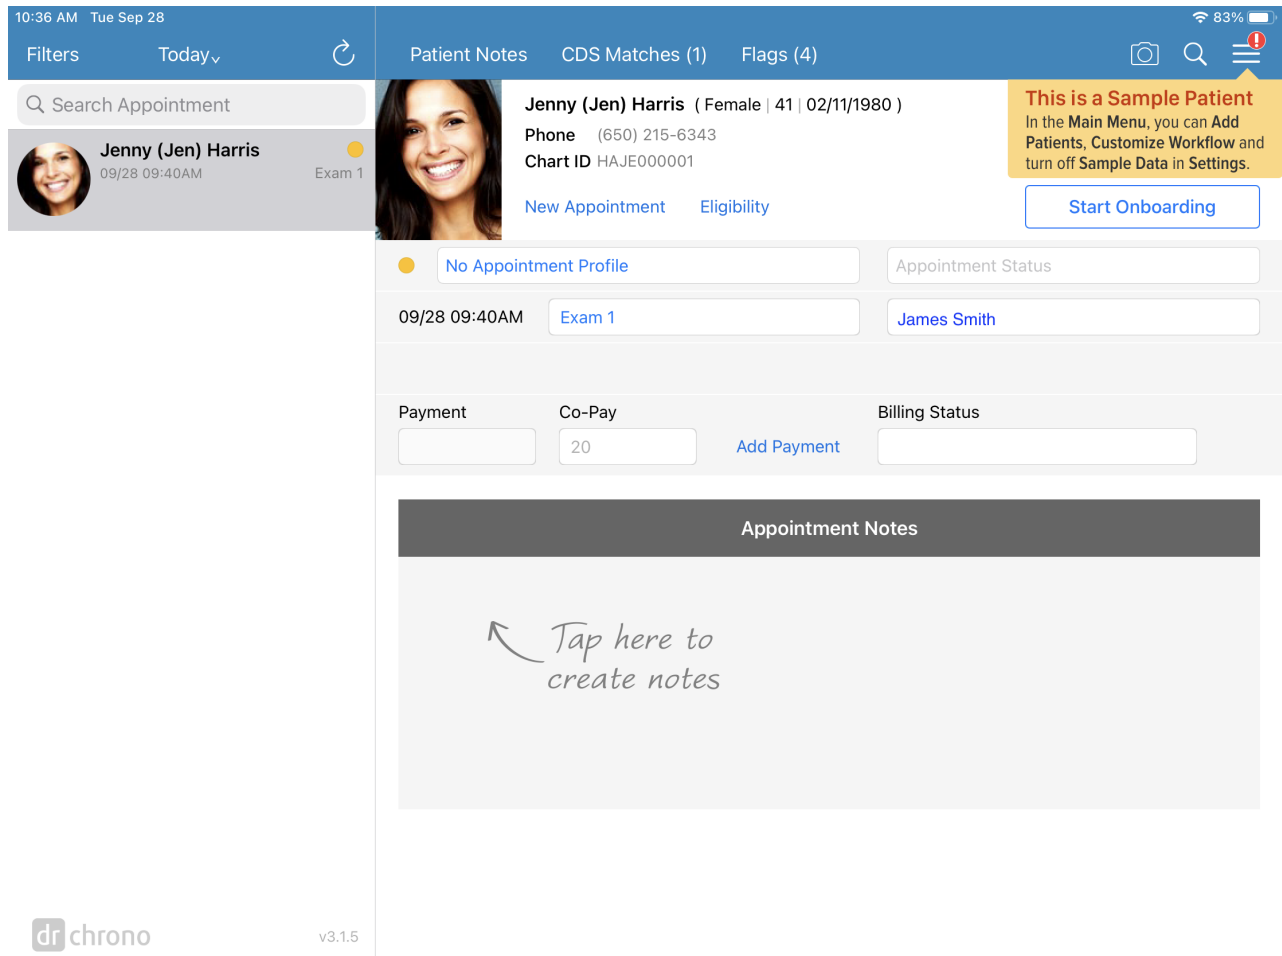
10:36 AM Tue Sep 28

83%

Filters

Today

Search Appointment

Jenny (Jen) Harris
09/28 09:40AM
Exam 1

Patient Notes

CDS Matches (1)

Flags (4)

Jenny (Jen) Harris ( Female | 41 | 02/11/1980 )

Phone (650) 215-6343

Chart ID HAJE000001

New Appointment

Eligibility

This is a Sample Patient
In the Main Menu, you can Add Patients, Customize Workflow and turn off Sample Data in Settings.

Start Onboarding

No Appointment Profile

Appointment Status

09/28 09:40AM

Exam 1

James Smith

Payment

Co-Pay

Billing Status

20

Add Payment

Appointment Notes

Tap here to create notes

dr chrono

v3.1.5